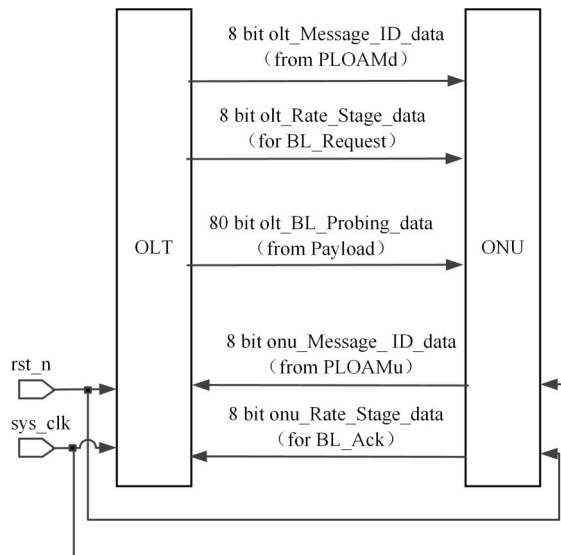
8 bit olt_Message_ID_data
（from PLOAMd）

8 bit olt_Rate_Stage_data
（for BL_Request）

80 bit olt_BL_Probing_data
（from Payload）

OLT

ONU

8 bit onu_Message_ ID_data
（from PLOAMu）

8 bit onu_Rate_Stage_data
（for BL_Ack）

rst_n

sys_clk